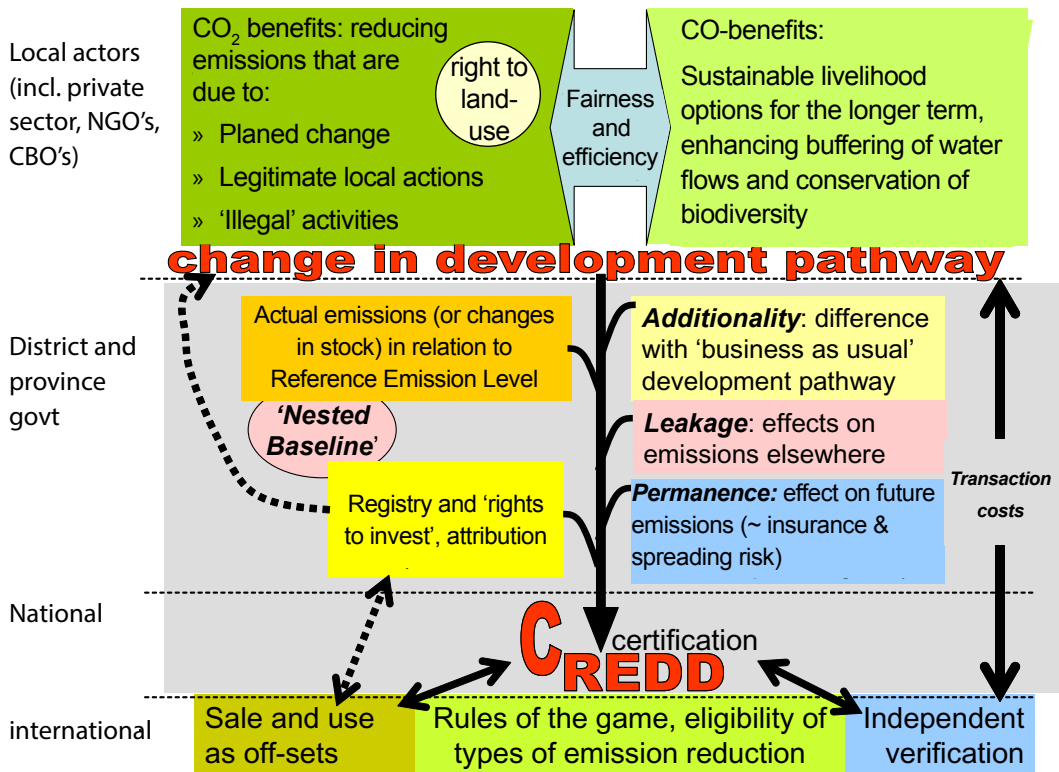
Local actors (incl. private sector, NGO's, CBO's)

$CO_2$ benefits: reducing emissions that are due to:
» Planed change
» Legitimate local actions
» 'Illegal' activities

right to land-use

Fairness and efficiency

CO-benefits:
Sustainable livelihood options for the longer term, enhancing buffering of water flows and conservation of biodiversity

change in development pathway

District and province govt

Actual emissions (or changes in stock) in relation to Reference Emission Level

'Nested Baseline'

Registry and 'rights to invest', attribution

Additionality: difference with 'business as usual' development pathway

Leakage: effects on emissions elsewhere

Permanence: effect on future emissions (~ insurance & spreading risk)

Transaction costs

National

C certification
REDD

international

Sale and use as off-sets

Rules of the game, eligibility of types of emission reduction

Independent verification